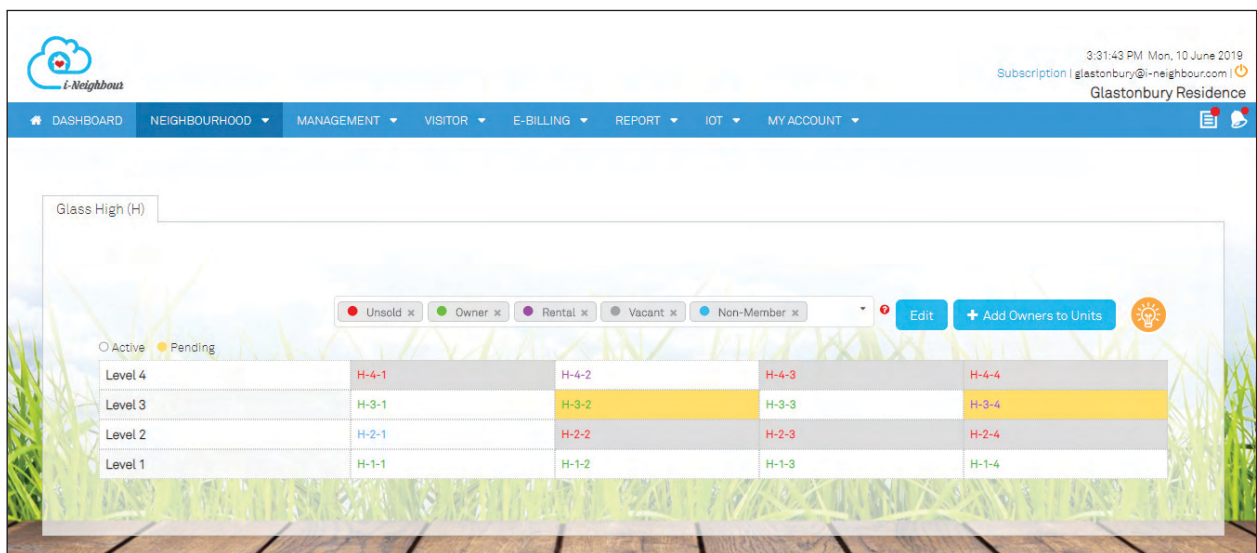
i-Neighbour

3:31:43 PM Mon, 10 June 2019
Subscription | glastonbury@i-neighbour.com |
Glastonbury Residence

DASHBOARD NEIGHBOURHOOD MANAGEMENT VISITOR E-BILLING REPORT IOT MY ACCOUNT

Glass High (H)

Unsold × Owner × Rental × Vacant × Non-Member ×

Edit

+ Add Owners to Units

Active Pending

| | | | | |
|---|---|---|---|---|
| Level 4 | H-4-1 | H-4-2 | H-4-3 | H-4-4 |
| Level 3 | H-3-1 | H-3-2 | H-3-3 | H-3-4 |
| Level 2 | H-2-1 | H-2-2 | H-2-3 | H-2-4 |
| Level 1 | H-1-1 | H-1-2 | H-1-3 | H-1-4 |